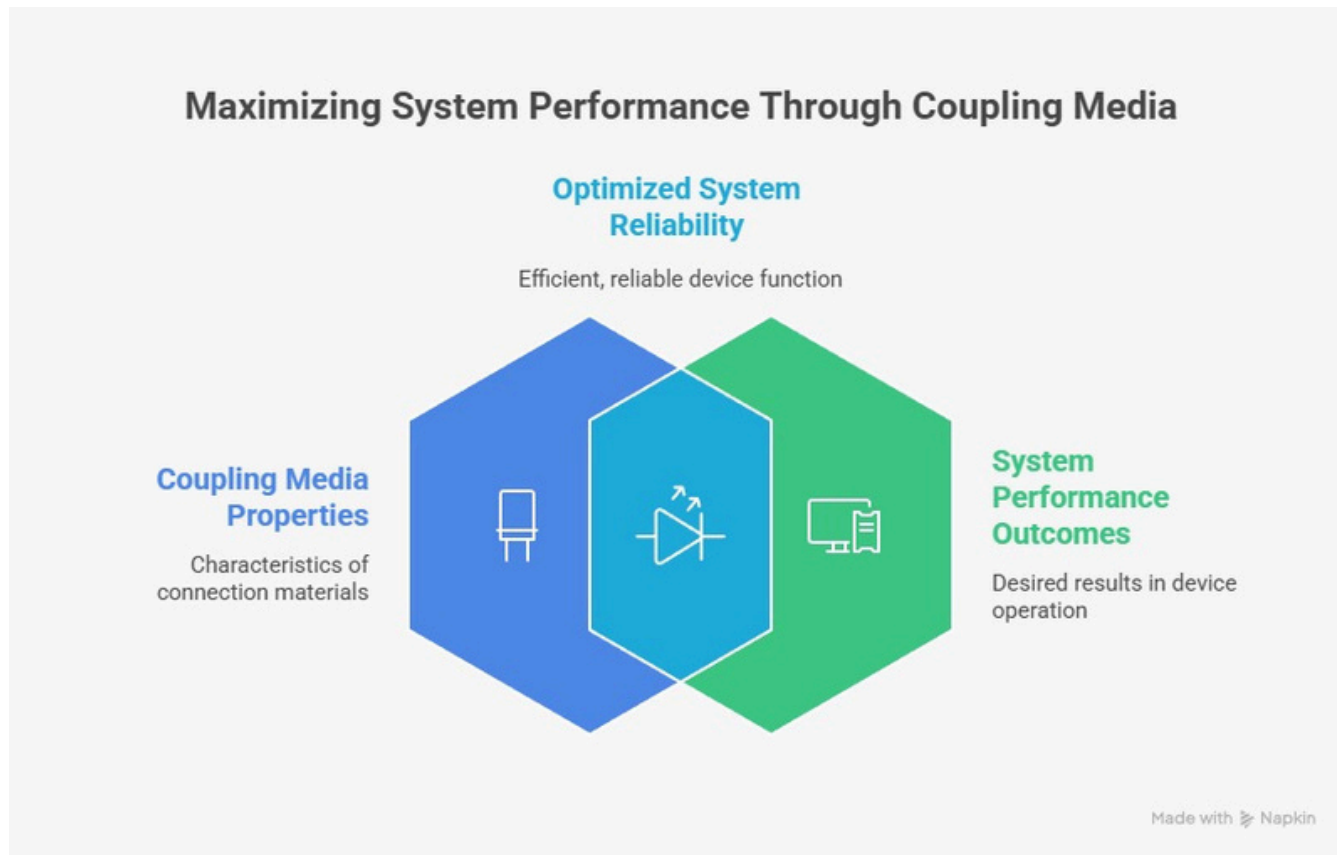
Maximizing System Performance Through Coupling Media

Optimized System Reliability

Efficient, reliable device function

Coupling Media Properties

Characteristics of connection materials

System Performance Outcomes

Desired results in device operation

Made with Napkin